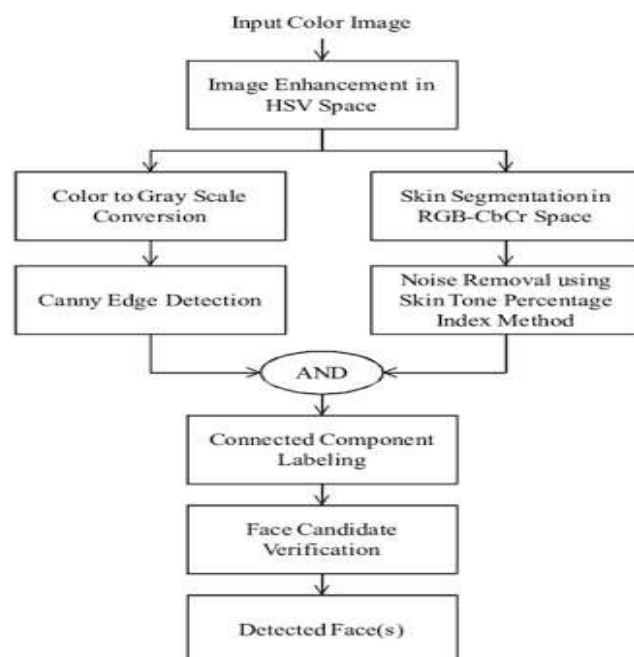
Input Color Image

Image Enhancement in HSV Space

Color to Gray Scale Conversion

Skin Segmentation in RGB-CbCr Space

Canny Edge Detection

Noise Removal using Skin Tone Percentage Index Method

AND

Connected Component Labeling

Face Candidate Verification

Detected Face(s)